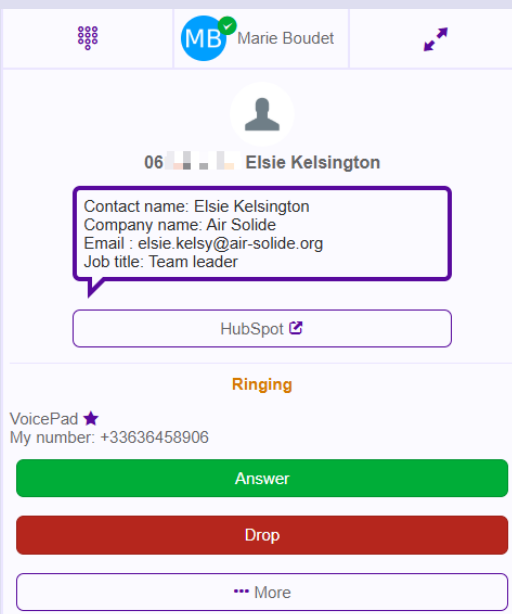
MB Marie Boudet

06 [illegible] Elsie Kelsington

Contact name: Elsie Kelsington
Company name: Air Solide
Email : elsie.kelsy@air-solide.org
Job title: Team leader

HubSpot

Ringing

VoicePad
My number: +33636458906

Answer

Drop

••• More